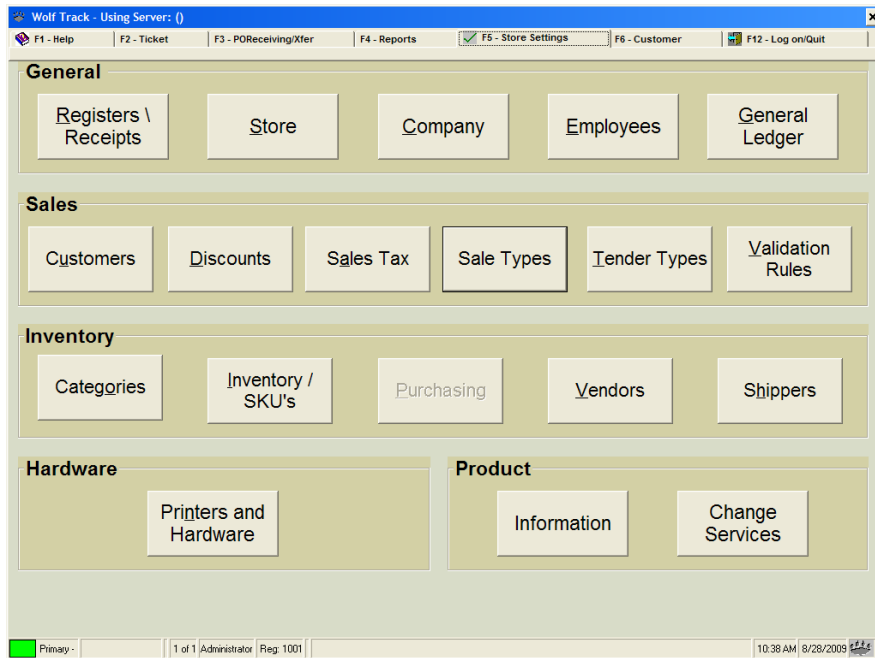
Wolf Track - Using Server: ()

F1 - Help
F2 - Ticket
F3 - POReceiving/Xfer
F4 - Reports
F5 - Store Settings
F6 - Customer
F12 - Log on/Quit

General

Registers \ Receipts
Store
Company
Employees
General Ledger

Sales

Customers
Discounts
Sales Tax
Sale Types
Tender Types
Validation Rules

Inventory

Categories
Inventory / SKU's
Purchasing
Vendors
Shippers

Hardware

Printers and Hardware

Product

Information
Change Services

Primary -
1 of 1 Administrator
Reg: 1001
10:38 AM
8/28/2009